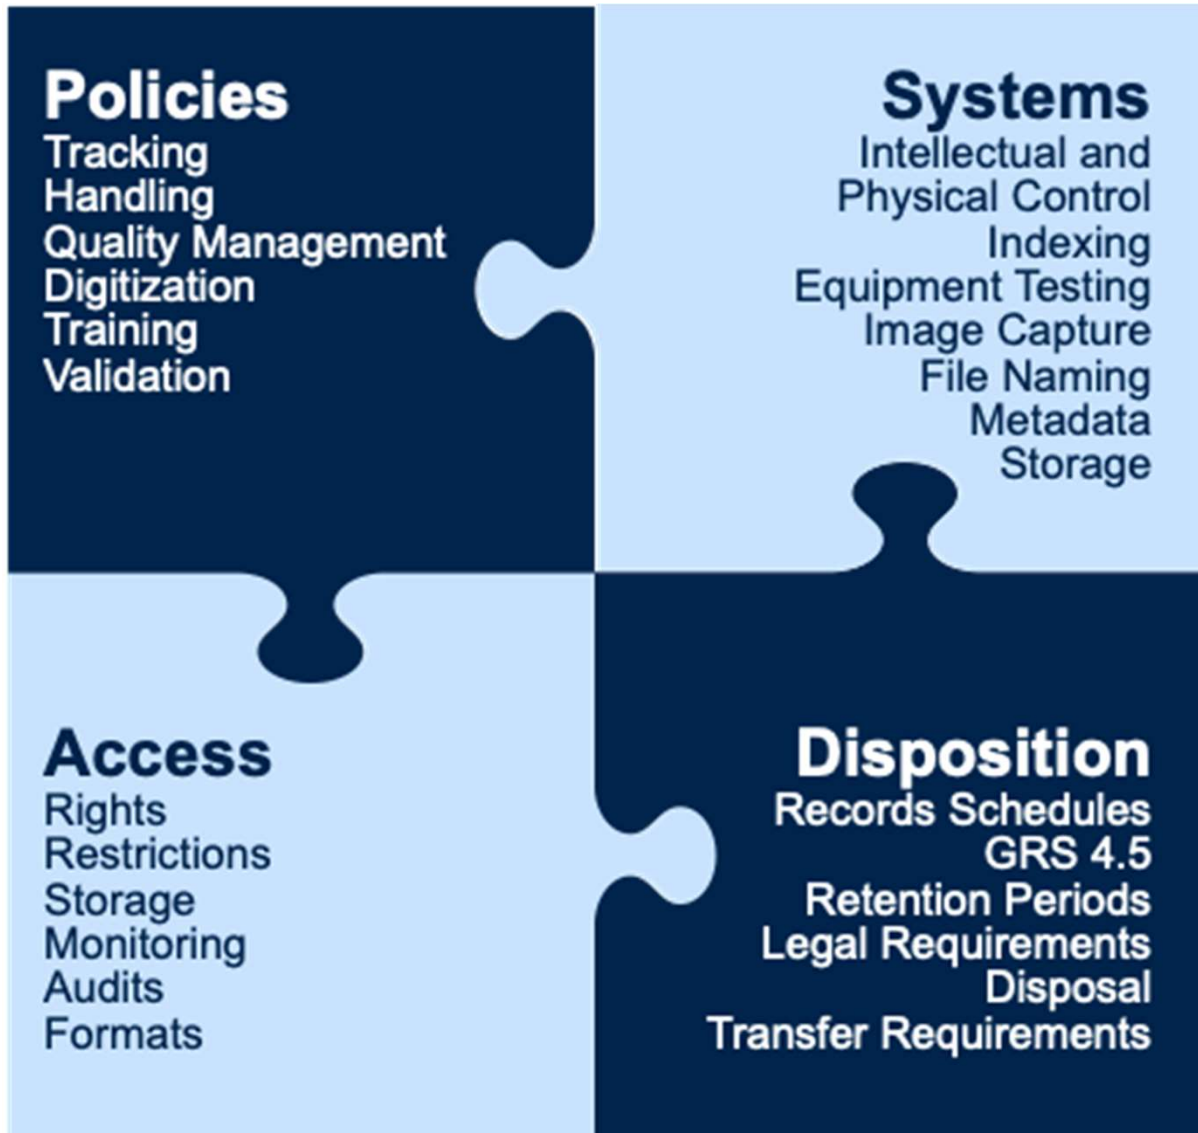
Policies
Tracking
Handling
Quality Management
Digitization
Training
Validation

Systems
Intellectual and
Physical Control
Indexing
Equipment Testing
Image Capture
File Naming
Metadata
Storage

Access
Rights
Restrictions
Storage
Monitoring
Audits
Formats

Disposition
Records Schedules
GRS 4.5
Retention Periods
Legal Requirements
Disposal
Transfer Requirements